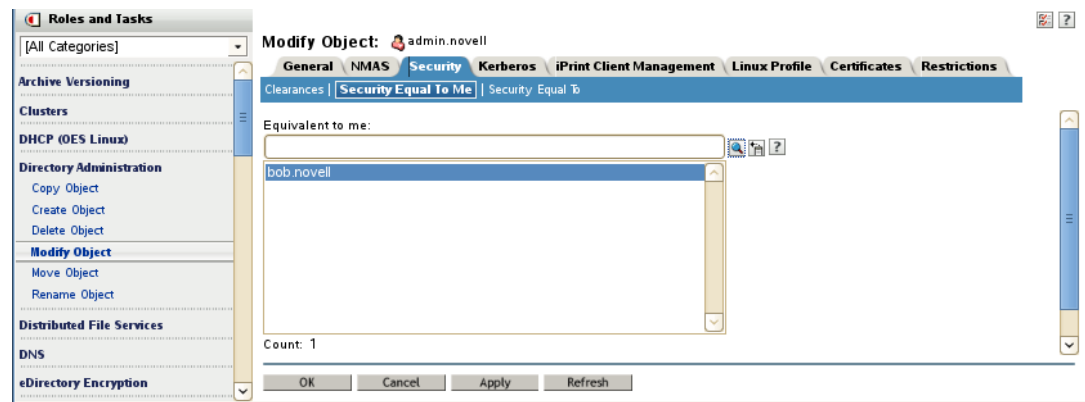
Roles and Tasks

[All Categories]

Archive Versioning

Clusters

DHCP (OES Linux)

Directory Administration

Copy Object

Create Object

Delete Object

Modify Object

Move Object

Rename Object

Distributed File Services

DNS

eDirectory Encryption

?

Modify Object: admin.novell

General | NMAS | Security | Kerberos | iPrint Client Management | Linux Profile | Certificates | Restrictions

Clearances | Security Equal To Me | Security Equal To

Equivalent to me:

?

bob.novell

Count: 1

OK | Cancel | Apply | Refresh